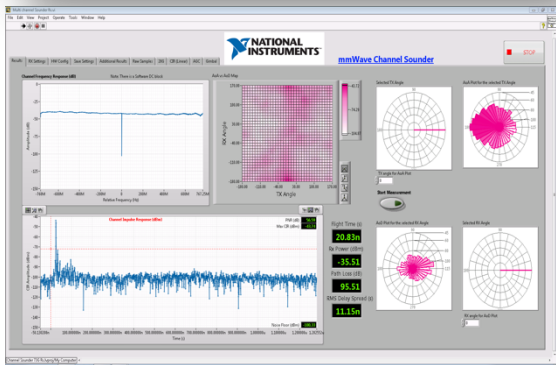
Multi-Channel Sounder Hi.vi

File Edit View Project Operate Tools Window Help

NATIONAL INSTRUMENTS

mmWave Channel Sounder

STOP

Results | RX Settings | HW Config | Save Settings | Additional Results | Raw Samples | 1 | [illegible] | AGC | Gimbal

Channel Frequency Response (dB)

Note: There is a Software DC block

Relative Frequency (Hz)

AoA vs AoD Map

TX Angle

RX Angle

Selected TX Angle

AoA Plot for the selected TX Angle

TX angle for AoA Plot

0

Start Measurement

Channel Impulse Response (dBm)

Time (s)

Flight Time (s)

20.83n

Rx Power (dBm)

-35.51

Path Loss (dB)

95.51

RMS Delay Spread (s)

11.15n

AoD Plot for the selected RX Angle

Selected RX Angle

RX angle for AoD Plot

0

Noise Floor (dBm)

Channel Sounder TX RxLoop.lvproj/My Computer